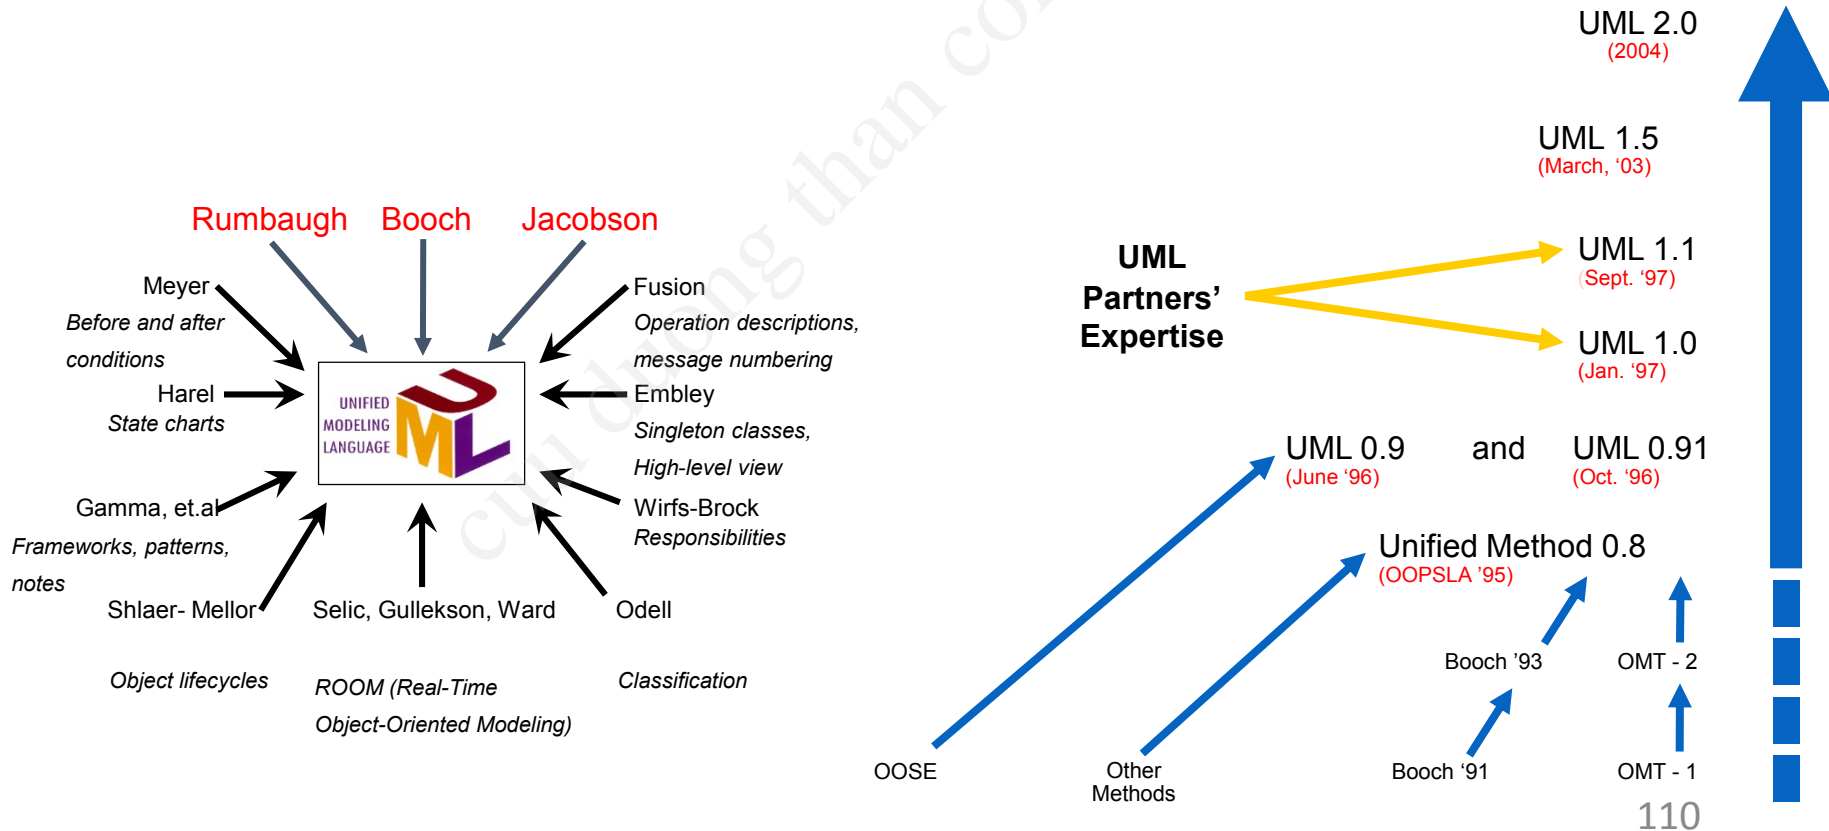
Rumbaugh Booch Jacobson

Meyer
Before and after conditions

Harel
State charts

Gamma, et.al
Frameworks, patterns, notes

Shlaer- Mellor

Object lifecycles

Selic, Gullekson, Ward

ROOM (Real-Time Object-Oriented Modeling)

Odell

Classification

Fusion
Operation descriptions, message numbering

Embley
Singleton classes, High-level view

Wirfs-Brock
Responsibilities

UNIFIED MODELING LANGUAGE

UML

UML 2.0
(2004)

UML 1.5
(March, '03)

UML Partners' Expertise

UML 1.1
(Sept. '97)

UML 1.0
(Jan. '97)

UML 0.9
(June '96)

and

UML 0.91
(Oct. '96)

Unified Method 0.8
(OOPSLA '95)

Booch '93

OMT - 2

OOSE

Other Methods

Booch '91

OMT - 1

110